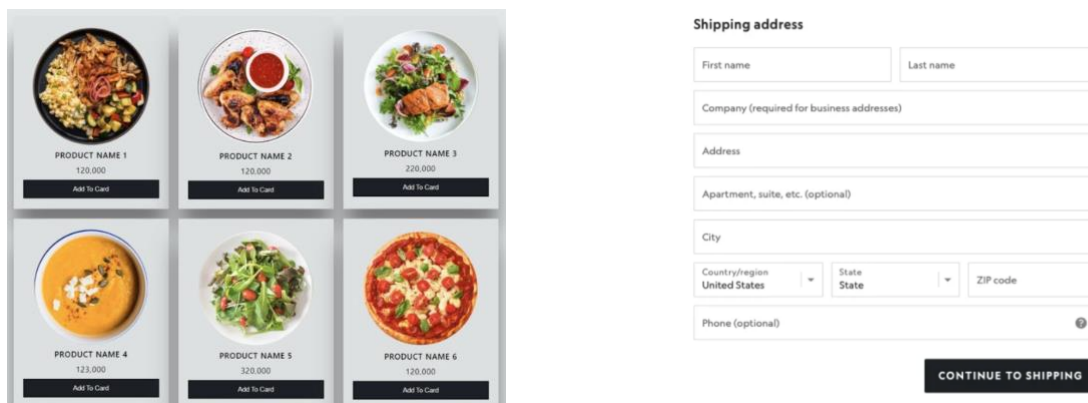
PRODUCT NAME 1
120,000
Add To Card

PRODUCT NAME 2
120,000
Add To Card

PRODUCT NAME 3
220,000
Add To Card

PRODUCT NAME 4
123,000
Add To Card

PRODUCT NAME 5
320,000
Add To Card

PRODUCT NAME 6
120,000
Add To Card

Shipping address

First name
Last name
Company (required for business addresses)
Address
Apartment, suite, etc. (optional)
City
Country/region
United States
State
State
ZIP code
Phone (optional)

CONTINUE TO SHIPPING